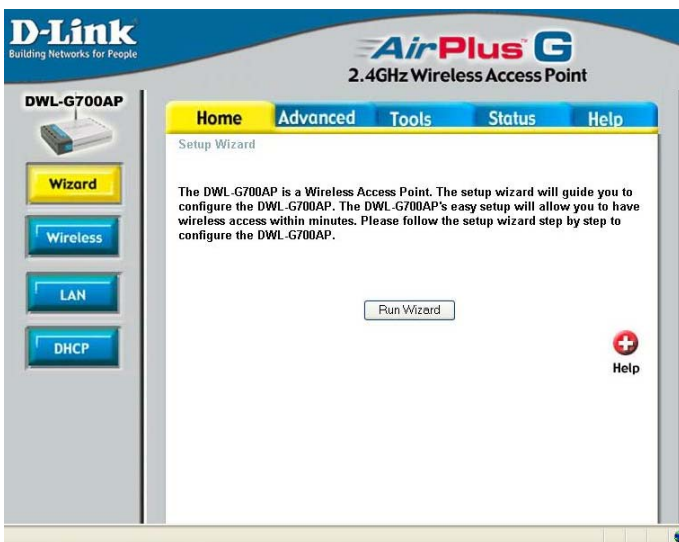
D-Link
Building Networks for People

AirPlus G
2.4GHz Wireless Access Point

DWL-G700AP

Home | Advanced | Tools | Status | Help

Wizard
Wireless
LAN
DHCP

Setup Wizard

The DWL-G700AP is a Wireless Access Point. The setup wizard will guide you to configure the DWL-G700AP. The DWL-G700AP's easy setup will allow you to have wireless access within minutes. Please follow the setup wizard step by step to configure the DWL-G700AP.

Run Wizard

Help